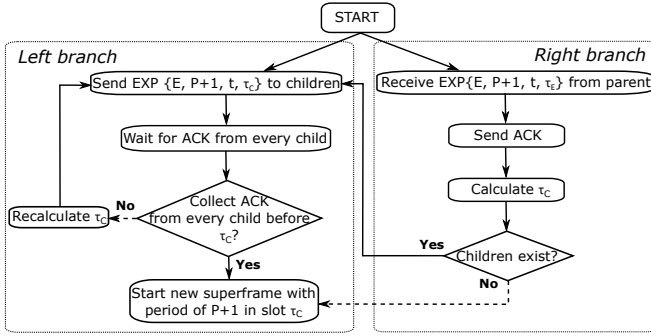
START

Left branch

Send EXP {E, P+1, t, $\tau_C$} to children

Wait for ACK from every child

Collect ACK from every child before $\tau_C$?

No

Recalculate $\tau_C$

Yes

Start new superframe with period of P+1 in slot $\tau_C$

Right branch

Receive EXP{E, P+1, t, $\tau_E$} from parent

Send ACK

Calculate $\tau_C$

Yes

Children exist?

No